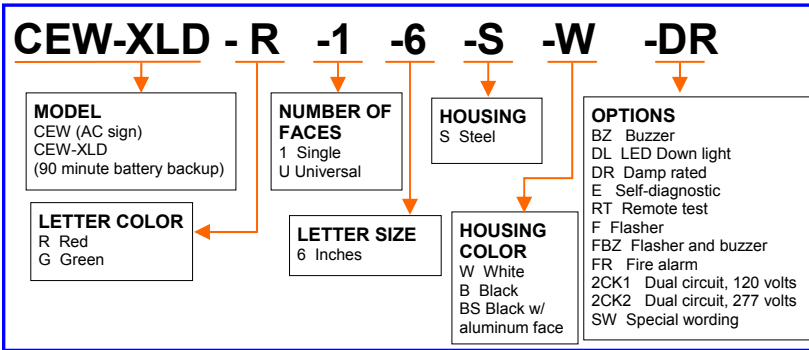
CEW-XLD - R -1 -6 -S -W -DR

MODEL
CEW (AC sign)
CEW-XLD
(90 minute battery backup)

LETTER COLOR
R Red
G Green

NUMBER OF FACES
1 Single
U Universal

LETTER SIZE
6 Inches

HOUSING
S Steel

HOUSING COLOR
W White
B Black
BS Black w/ aluminum face

OPTIONS
BZ Buzzer
DL LED Down light
DR Damp rated
E Self-diagnostic
RT Remote test
F Flasher
FBZ Flasher and buzzer
FR Fire alarm
2CK1 Dual circuit, 120 volts
2CK2 Dual circuit, 277 volts
SW Special wording